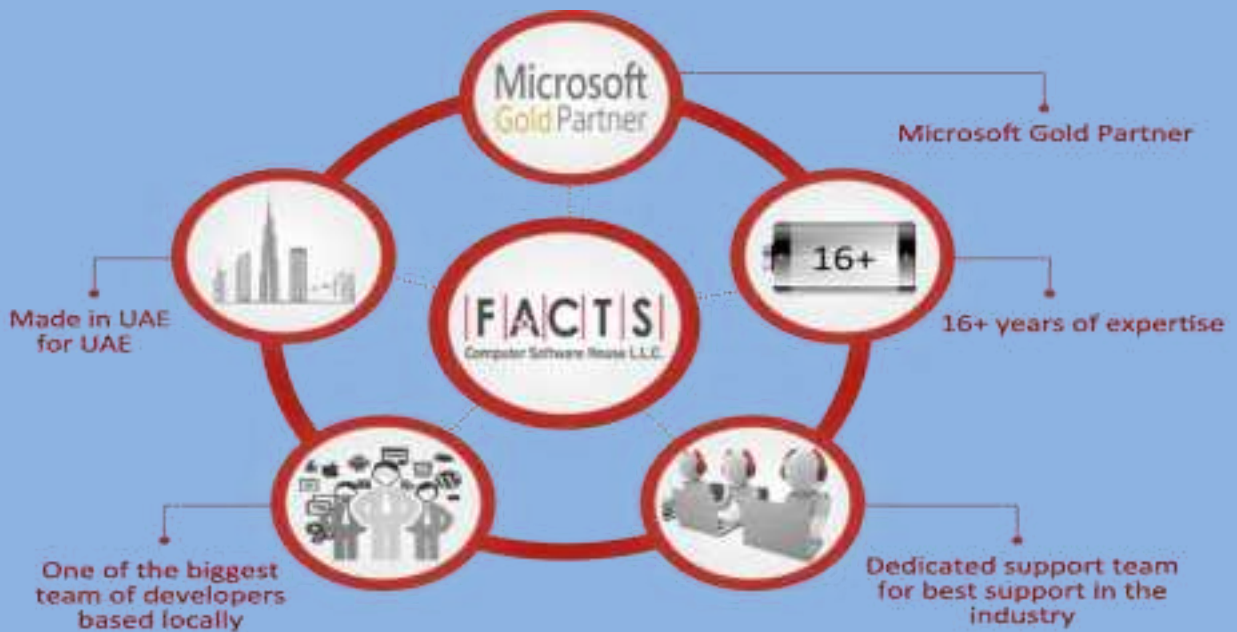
Microsoft
Gold Partner

Microsoft Gold Partner

16+

16+ years of expertise

Made in UAE for UAE

|F|A|C|T|S|
Computer Software House L.L.C.

One of the biggest team of developers based locally

Dedicated support team for best support in the industry